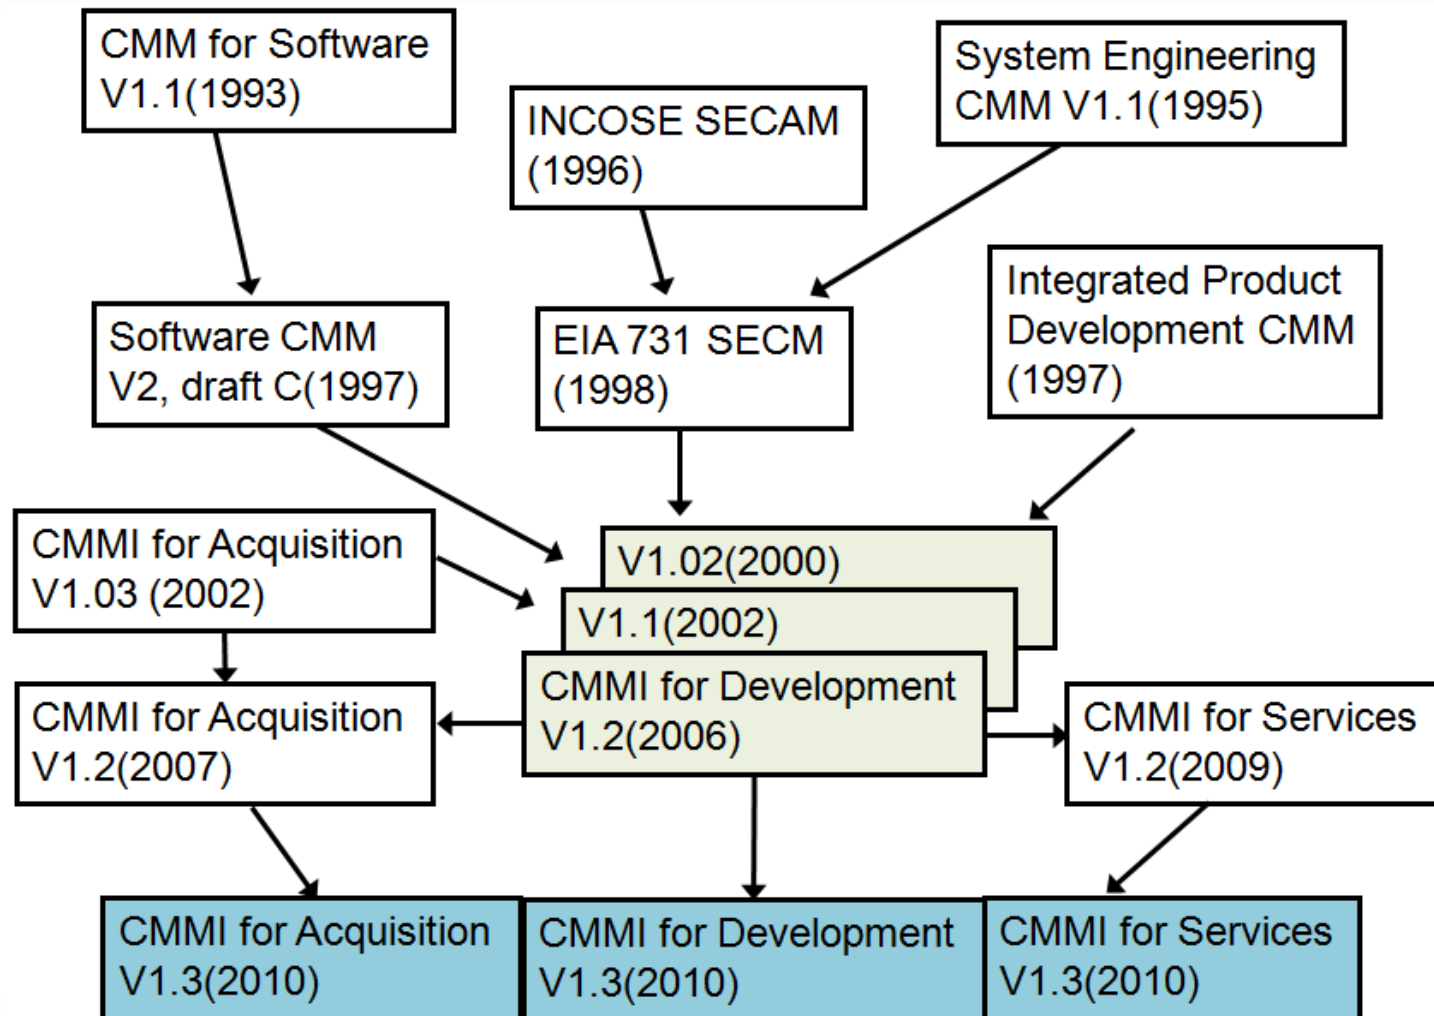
CMM for Software V1.1(1993)

INCOSE SECAM (1996)

System Engineering CMM V1.1(1995)

Software CMM V2, draft C(1997)

EIA 731 SECM (1998)

Integrated Product Development CMM (1997)

CMMI for Acquisition V1.03 (2002)

V1.02(2000)

V1.1(2002)

CMMI for Development V1.2(2006)

CMMI for Acquisition V1.2(2007)

CMMI for Services V1.2(2009)

CMMI for Acquisition V1.3(2010)

CMMI for Development V1.3(2010)

CMMI for Services V1.3(2010)